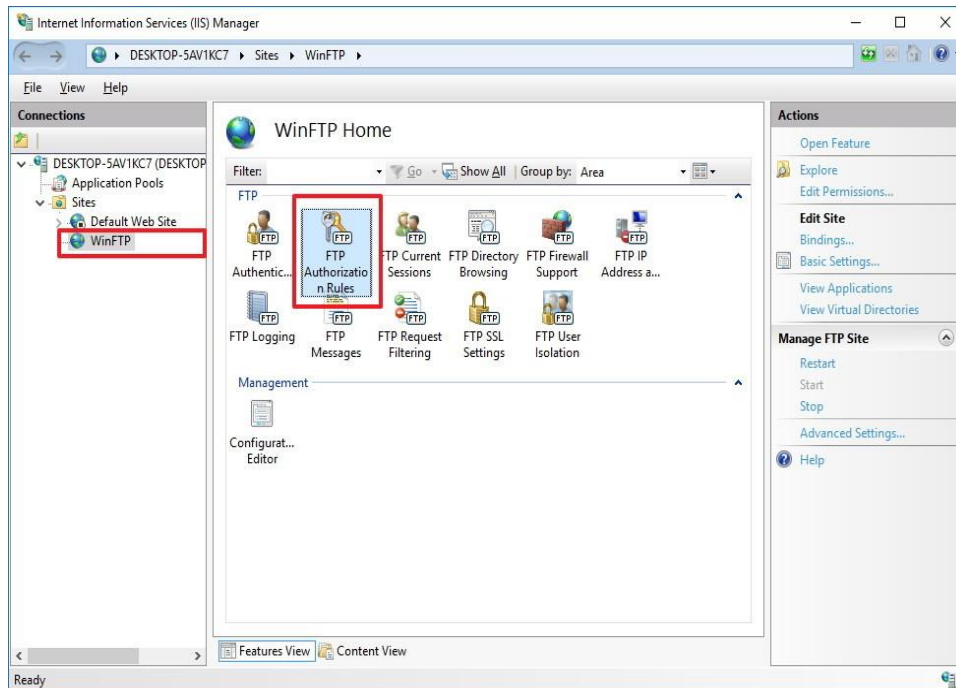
Internet Information Services (IIS) Manager

DESKTOP-5AV1KC7 ▸ Sites ▸ WinFTP ▸

File View Help

Connections

DESKTOP-5AV1KC7 (DESKTOP
Application Pools
Sites
Default Web Site
WinFTP

WinFTP Home

Filter: Go Show All | Group by: Area

FTP

FTP Authentic...
FTP Authorization Rules
FTP Current Sessions
FTP Directory Browsing
FTP Firewall Support
FTP IP Address a...
FTP Logging
FTP Messages
FTP Request Filtering
FTP SSL Settings
FTP User Isolation

Management

Configurat... Editor

Features View Content View

Actions

Open Feature
Explore
Edit Permissions...
Edit Site
Bindings...
Basic Settings...
View Applications
View Virtual Directories
Manage FTP Site
Restart
Start
Stop
Advanced Settings...
Help

Ready